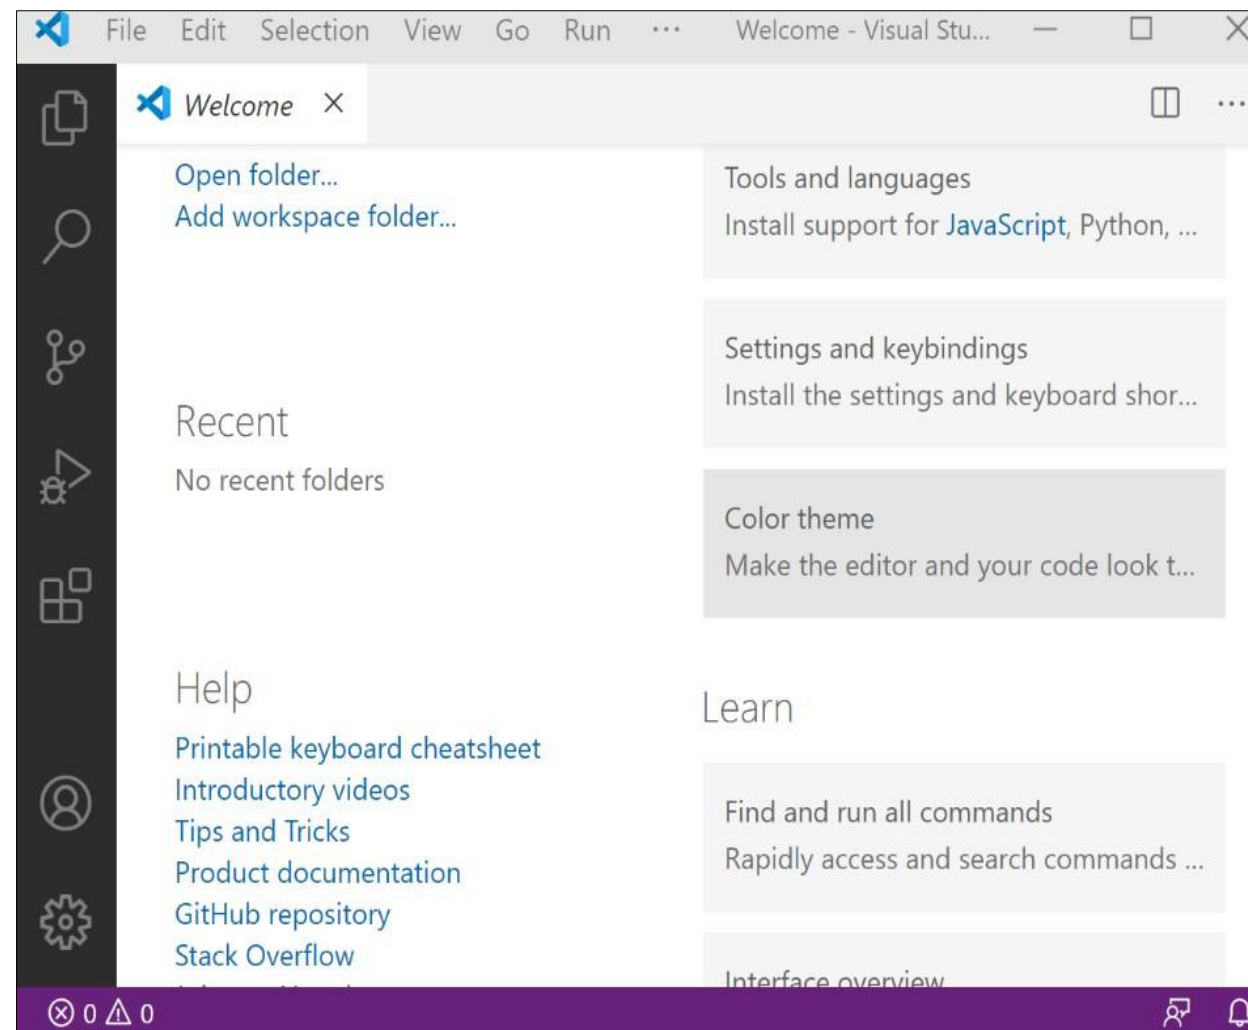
File Edit Selection View Go Run ··· Welcome - Visual Stu...

Welcome ×

Open folder...
Add workspace folder...

Recent
No recent folders

Help
Printable keyboard cheatsheet
Introductory videos
Tips and Tricks
Product documentation
GitHub repository
Stack Overflow
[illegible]

Tools and languages
Install support for JavaScript, Python, ...

Settings and keybindings
Install the settings and keyboard shor...

Color theme
Make the editor and your code look t...

Learn

Find and run all commands
Rapidly access and search commands ...

Interface overview

⊗ 0 ⚠ 0